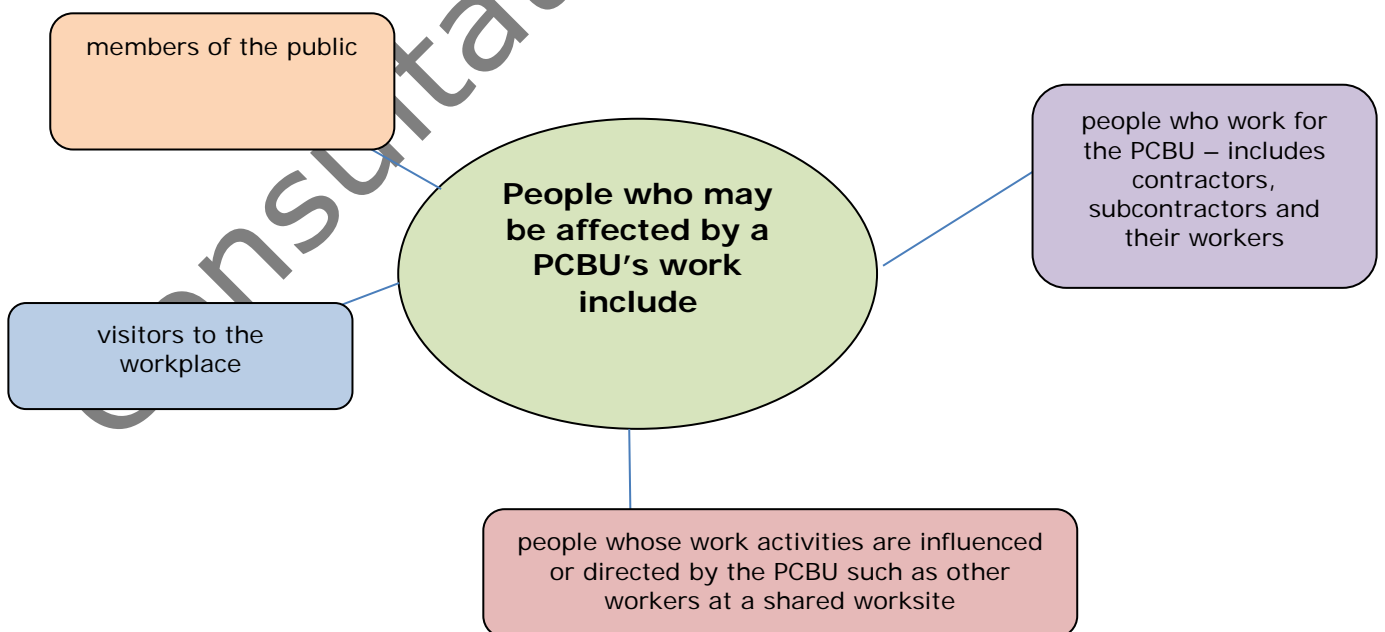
Consultation

People who may be affected by a PCBU's work include

members of the public

people who work for the PCBU – includes contractors, subcontractors and their workers

visitors to the workplace

people whose work activities are influenced or directed by the PCBU such as other workers at a shared worksite